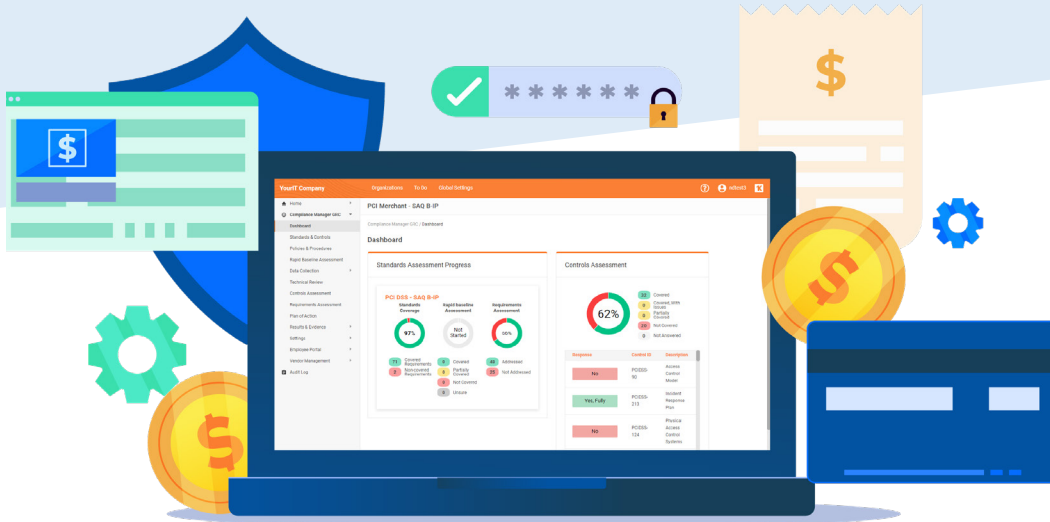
\*\*\*\*\*\*

YourIT Company Organizations To Do Global Settings edtest3

Home
Compliance Manager GRC
Dashboard
Standards & Controls
Policies & Procedures
Rapid Baseline Assessment
Data Collection
Technical Review
Controls Assessment
Requirements Assessment
Plan of Action
Results & Evidence
Settings
Employee Portal
Vendor Management
Audit Log

PCI Merchant - SAQ B-IP

Compliance Manager GRC / Dashboard

Dashboard

Standards Assessment Progress

PCI DSS - SAQ B-IP

Standards Coverage
97%
71 Covered Requirements
2 Uncovered Requirements

Rapid Baseline Assessment
Not Started
0 Covered
0 Partially Covered
0 Not Covered
0 Unsure

Requirements Assessment
56%
48 Addressed
25 Not Addressed

Controls Assessment

62%
33 Covered
0 Covered, With Issues
0 Partially Covered
20 Not Covered
0 Not Answered

| Progress | Control ID | Description |
|---|---|---|
| No | PCIDSS-90 | Access Control Model |
| Yes, Fully | PCIDSS-213 | Incident Response Plan |
| No | PCIDSS-124 | Physical Access Control Systems |